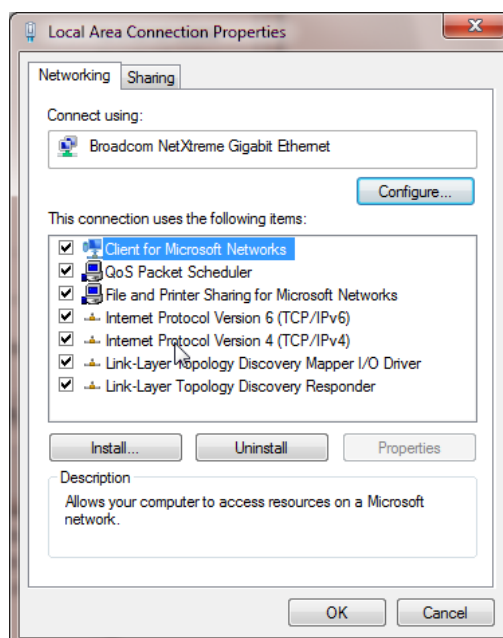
Local Area Connection Properties

Networking | Sharing

Connect using:

Broadcom NetXtreme Gigabit Ethernet

Configure...

This connection uses the following items:

Client for Microsoft Networks
QoS Packet Scheduler
File and Printer Sharing for Microsoft Networks
Internet Protocol Version 6 (TCP/IPv6)
Internet Protocol Version 4 (TCP/IPv4)
Link-Layer Topology Discovery Mapper I/O Driver
Link-Layer Topology Discovery Responder

Install... | Uninstall | Properties

Description

Allows your computer to access resources on a Microsoft network.

OK | Cancel